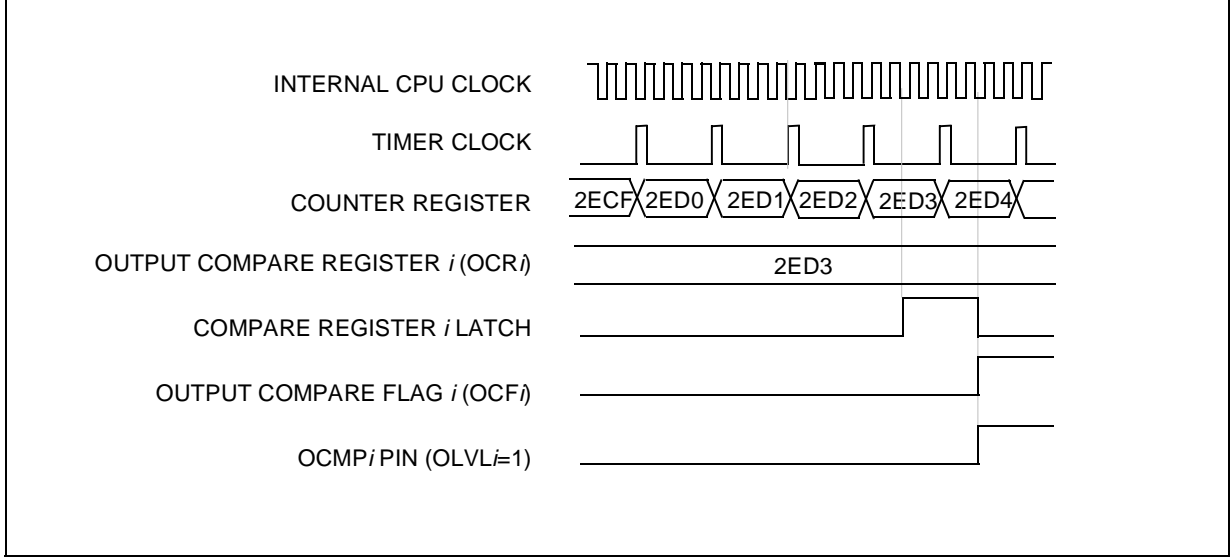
INTERNAL CPU CLOCK

TIMER CLOCK

COUNTER REGISTER

2ECF 2ED0 2ED1 2ED2 2ED3 2ED4

OUTPUT COMPARE REGISTER *i* (OCR*i*)

2ED3

COMPARE REGISTER *i* LATCH

OUTPUT COMPARE FLAG *i* (OCF*i*)

OCMP*i* PIN (OLVL*i*=1)